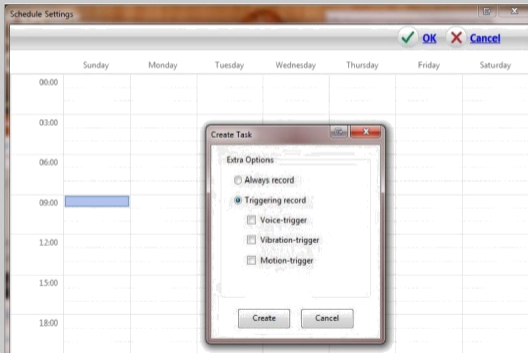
Schedule Settings

OK Cancel

| | Sunday | Monday | Tuesday | Wednesday | Thursday | Friday | Saturday |
|---|---|---|---|---|---|---|---|
| 00:00 | | | | | | | |
| 03:00 | | | | | | | |
| 06:00 | | | | | | | |
| 09:00 | | | | | | | |
| 12:00 | | | | | | | |
| 15:00 | | | | | | | |
| 18:00 | | | | | | | |

Create Task

Extra Options

Always record

Triggering record

Voice-trigger

Vibration-trigger

Motion-trigger

Create

Cancel